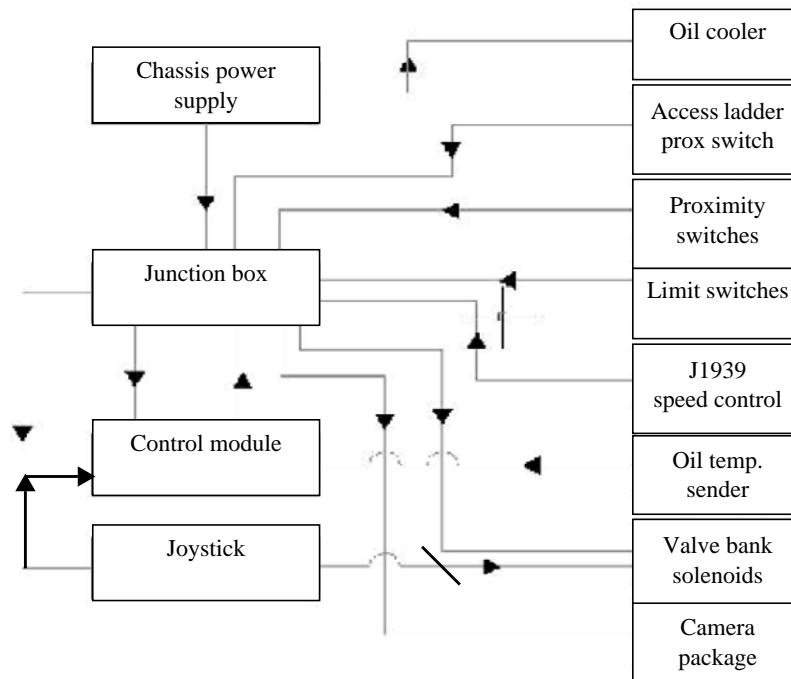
Chassis power supply

Junction box

Control module

Joystick

Oil cooler

Access ladder prox switch

Proximity switches

Limit switches

J1939 speed control

Oil temp. sender

Valve bank solenoids

Camera package